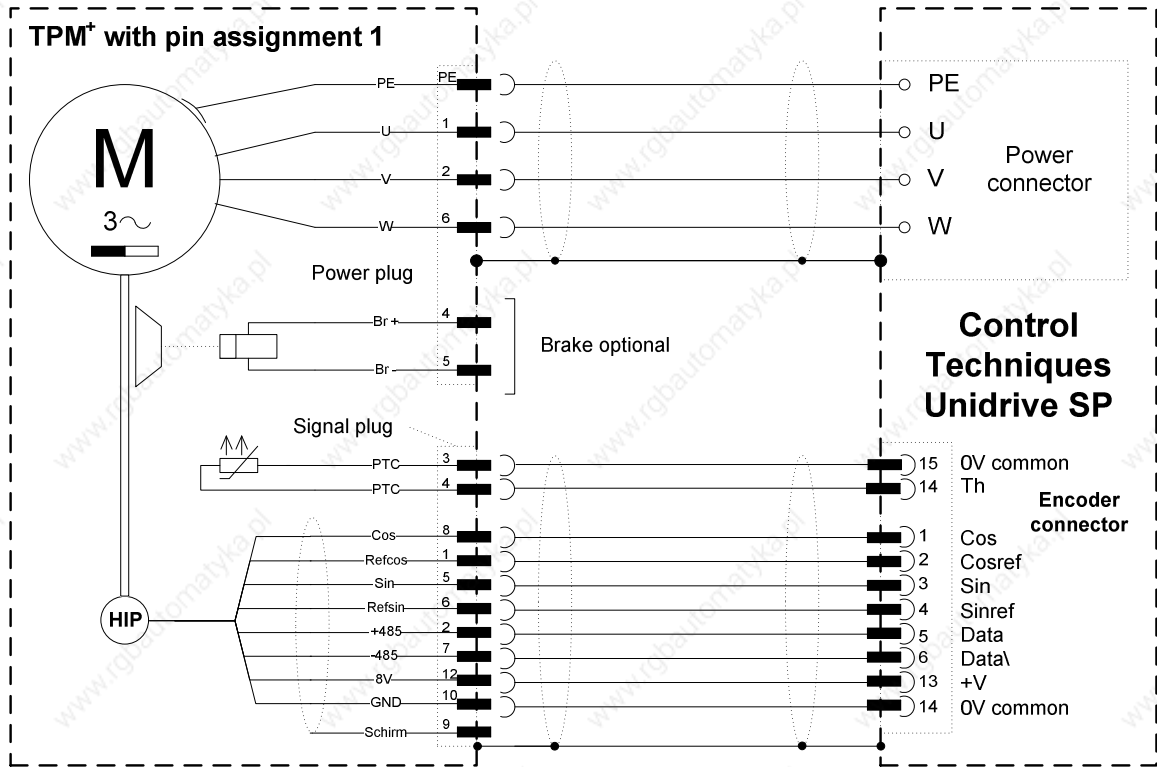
TPM$^{+}$ with pin assignment 1

M

3~

PE PE
U 1
V 2
W 6

Power plug

Br + 4
Br - 5

Brake optional

Signal plug

PTC 3
PTC 4

Cos 8
Refcos 1
Sin 5
Refsin 6
+485 2
-485 7
8V 12
GND 10
Schirm 9

HIP

PE
U
V
W

Power connector

Control Techniques Unidrive SP

15 0V common
14 Th

Encoder connector

1 Cos
2 Cosref
3 Sin
4 Sinref
5 Data
6 Data\
13 +V
14 0V common

www.rgbautomatyka.pl